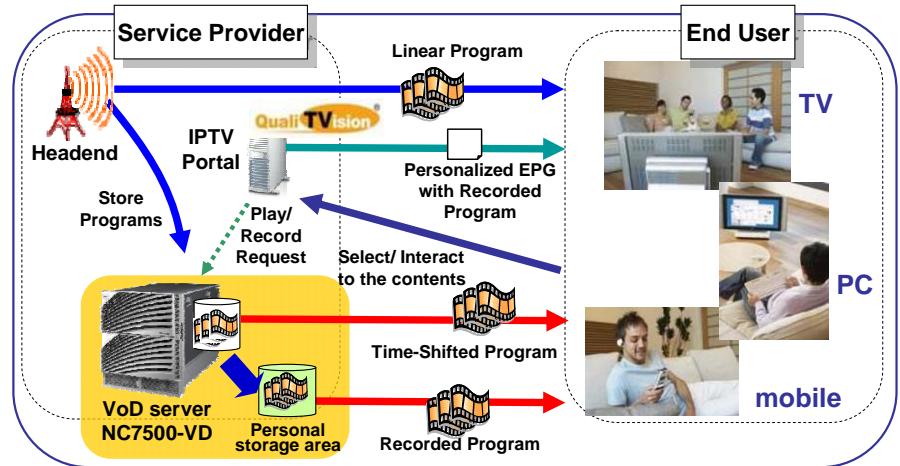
Service Provider

End User

Linear Program

Headend

QualiTVision®

IPTV Portal

Personalized EPG with Recorded Program

TV

Store Programs

Play/ Record Request

Select/ Interact to the contents

PC

Time-Shifted Program

VoD server NC7500-VD

Personal storage area

Recorded Program

mobile